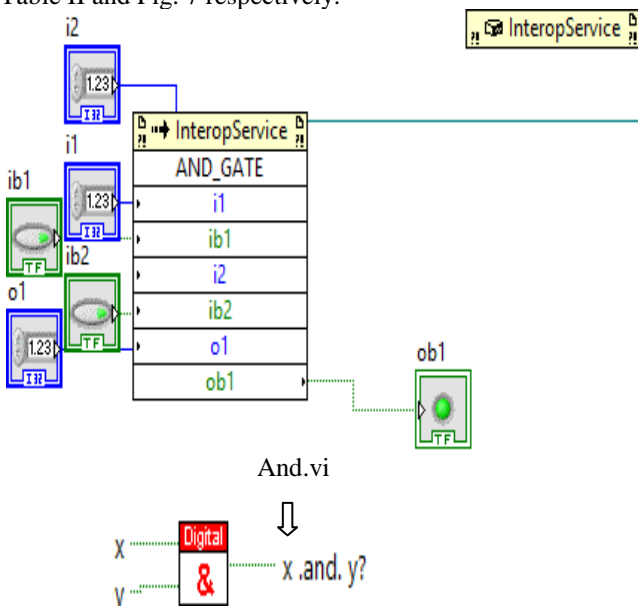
Table II and Fig. 7 respectively.

i2

1.23

I32

InteropService

i1

1.23

I32

ib1

TF

ib2

TF

o1

1.23

I32

InteropService

AND_GATE

i1

ib1

i2

ib2

o1

ob1

ob1

TF

And.vi

x

y

Digital

&

x .and. y?